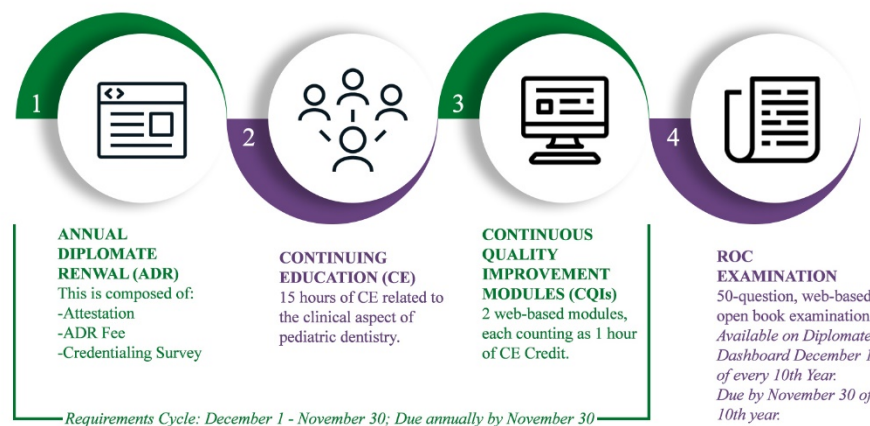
1

2

3

4

ANNUAL DIPLOMATE RENWAL (ADR)
This is composed of:
-Attestation
-ADR Fee
-Credentialing Survey

CONTINUING EDUCATION (CE)
15 hours of CE related to the clinical aspect of pediatric dentistry.

CONTINUOUS QUALITY IMPROVEMENT MODULES (CQIs)
2 web-based modules, each counting as 1 hour of CE Credit.

ROC EXAMINATION
50-question, web-based open book examination
Available on Diplomate Dashboard December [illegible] of every 10th Year.
Due by November 30 of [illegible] 10th year.

Requirements Cycle: December 1 - November 30; Due annually by November 30